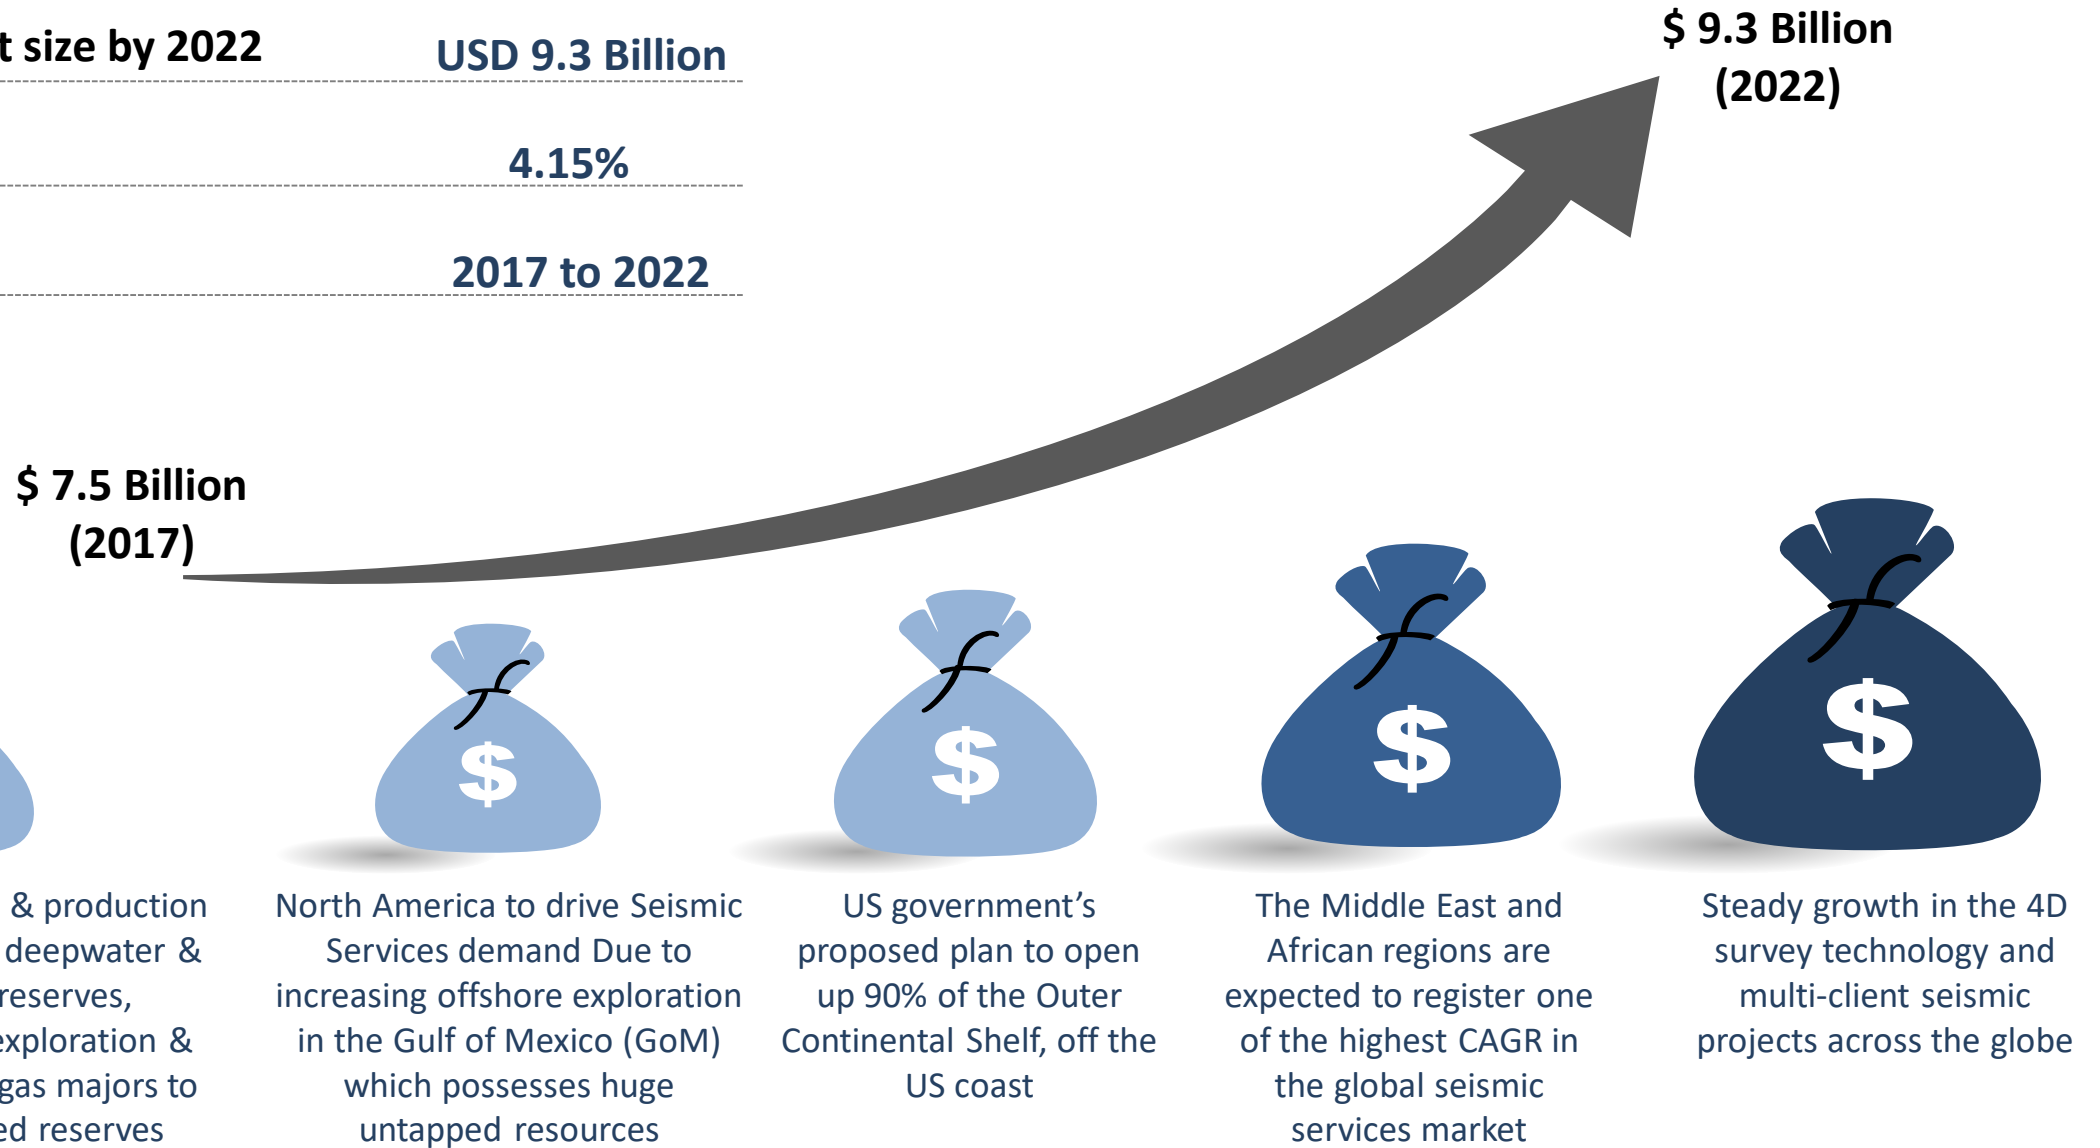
t size by 2022 USD 9.3 Billion

4.15%

2017 to 2022

$ 9.3 Billion (2022)

$ 7.5 Billion (2017)

$

$

$

$

& production deepwater & reserves, exploration & gas majors to ed reserves

North America to drive Seismic Services demand Due to increasing offshore exploration in the Gulf of Mexico (GoM) which possesses huge untapped resources

US government's proposed plan to open up 90% of the Outer Continental Shelf, off the US coast

The Middle East and African regions are expected to register one of the highest CAGR in the global seismic services market

Steady growth in the 4D survey technology and multi-client seismic projects across the globe